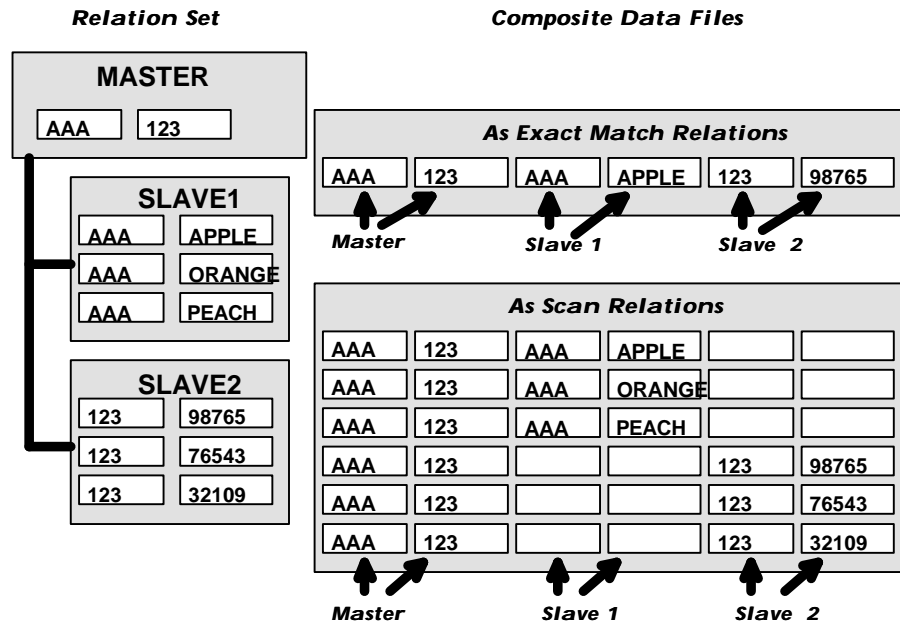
Relation Set

MASTER

| AAA | 123 |
|---|---|

SLAVE1

| AAA | APPLE |
|---|---|
| AAA | ORANGE |
| AAA | PEACH |

SLAVE2

| 123 | 98765 |
|---|---|
| 123 | 76543 |
| 123 | 32109 |

Composite Data Files

As Exact Match Relations

| AAA | 123 | AAA | APPLE | 123 | 98765 |
|---|---|---|---|---|---|

Master Slave 1 Slave 2

As Scan Relations

| AAA | 123 | AAA | APPLE | | |
|---|---|---|---|---|---|
| AAA | 123 | AAA | ORANGE | | |
| AAA | 123 | AAA | PEACH | | |
| AAA | 123 | | | 123 | 98765 |
| AAA | 123 | | | 123 | 76543 |
| AAA | 123 | | | 123 | 32109 |

Master Slave 1 Slave 2